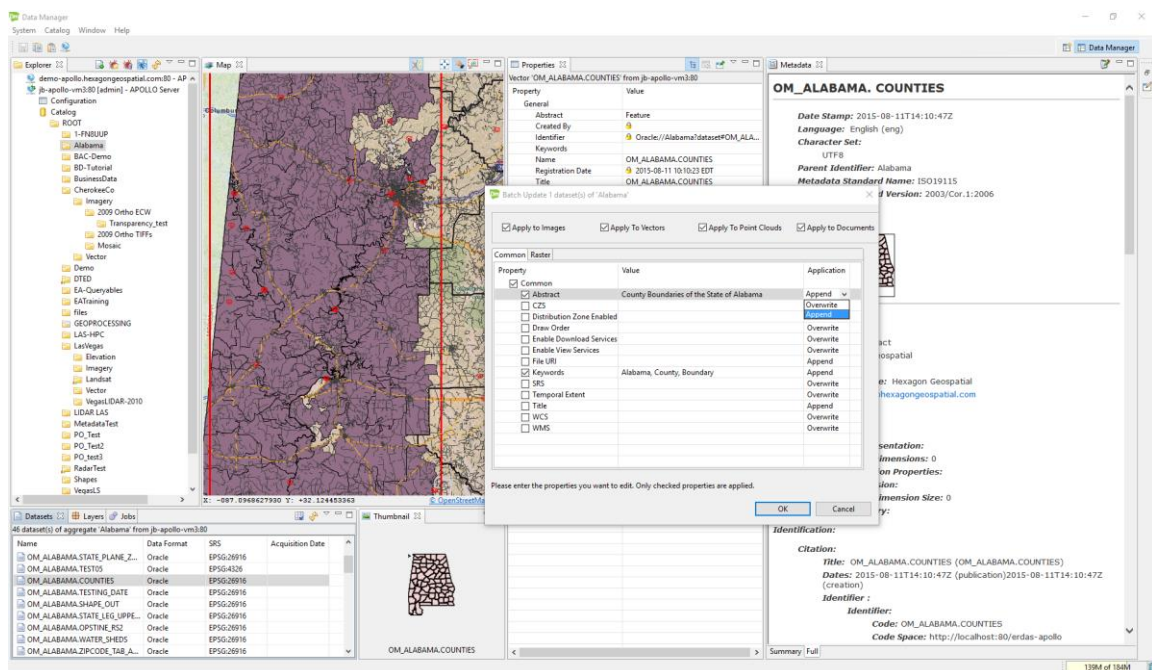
Data Manager
System Catalog Window Help

Data Manager

Explorer
demo-apollo.hexagongeospatial.com:80 - AP
jb-apollo-vm3:80 [admin] - APOLLO Server
Configuration
Catalog
ROOT
1-FN8UUP
Alabama
BAC-Demo
BD-Tutorial
BusinessData
CherokeeCo
Imagery
2009 Ortho ECW
Transparency_test
2009 Ortho TIFFs
Mosaic
Vector
Demo
DTED
EA-Queryables
EATraining
files
GEOPROCESSING
LAS-HPC
LasVegas
Elevation
Imagery
Landsat
Vector
VegasLIDAR-2010
LIDAR LAS
MetadataTest
PO_Test
PO_Test2
PO_test3
RadarTest
Shapes
VegasLS

Map
X: -087.0968627930 Y: +32.124453363
© OpenStreetMap

Properties
Vector 'OM_ALABAMA.COUNTIES' from jb-apollo-vm3:80

| Property | Value |
|---|---|
| General | |
| Abstract | Feature |
| Created By | |
| Identifier | Oracle://Alabama?dataset#OM_ALA... |
| Keywords | |
| Name | OM_ALABAMA.COUNTIES |
| Registration Date | 2015-08-11 10:10:23 EDT |
| Title | OM_ALABAMA.COUNTIES |

Batch Update 1 dataset(s) of 'Alabama'

Apply to Images
Apply To Vectors
Apply To Point Clouds
Apply to Documents

Common Raster

| Property | Value | Application |
|---|---|---|
| Common | | |
| Abstract | County Boundaries of the State of Alabama | Append |
| CZS | | Overwrite |
| Distribution Zone Enabled | | Append |
| Draw Order | | Overwrite |
| Enable Download Services | | Overwrite |
| Enable View Services | | Overwrite |
| File URI | | Append |
| Keywords | Alabama, County, Boundary | Append |
| SRS | | Overwrite |
| Temporal Extent | | Overwrite |
| Title | | Append |
| WCS | | Overwrite |
| WMS | | Overwrite |

Please enter the properties you want to edit. Only checked properties are applied.

OK
Cancel

Metadata
OM_ALABAMA. COUNTIES
Date Stamp: 2015-08-11T14:10:47Z
Language: English (eng)
Character Set:
UTF8
Parent Identifier: Alabama
Metadata Standard Name: ISO19115
d Version: 2003/Cor.1:2006
act
ospatial
e: Hexagon Geospatial
hexagongeospatial.com
sentation:
imensions: 0
on Properties:
ion:
imension Size: 0
ry:
Identification:
Citation:
Title: OM_ALABAMA.COUNTIES (OM_ALABAMA.COUNTIES)
Dates: 2015-08-11T14:10:47Z (publication)2015-08-11T14:10:47Z (creation)
Identifier :
Identifier:
Code: OM_ALABAMA.COUNTIES
Code Space: http://localhost:80/erdas-apollo
Summary Full

Datasets Layers Jobs
46 dataset(s) of aggregate 'Alabama' from jb-apollo-vm3:80

| Name | Data Format | SRS | Acquisition Date |
|---|---|---|---|
| OM_ALABAMA.STATE_PLANE_Z... | Oracle | EPSG:26916 | |
| OM_ALABAMA.TEST05 | Oracle | EPSG:4326 | |
| OM_ALABAMA.COUNTIES | Oracle | EPSG:26916 | |
| OM_ALABAMA.TESTING_DATE | Oracle | EPSG:26916 | |
| OM_ALABAMA.SHAPE_OUT | Oracle | EPSG:26916 | |
| OM_ALABAMA.STATE_LEG_UPPE... | Oracle | EPSG:26916 | |
| OM_ALABAMA.OPSTINE_RS2 | Oracle | EPSG:26916 | |
| OM_ALABAMA.WATER_SHEDS | Oracle | EPSG:26916 | |
| OM_ALABAMA.ZIPCODE_TAB_A... | Oracle | EPSG:26916 | |

Thumbnail
OM_ALABAMA.COUNTIES

139M of 184M